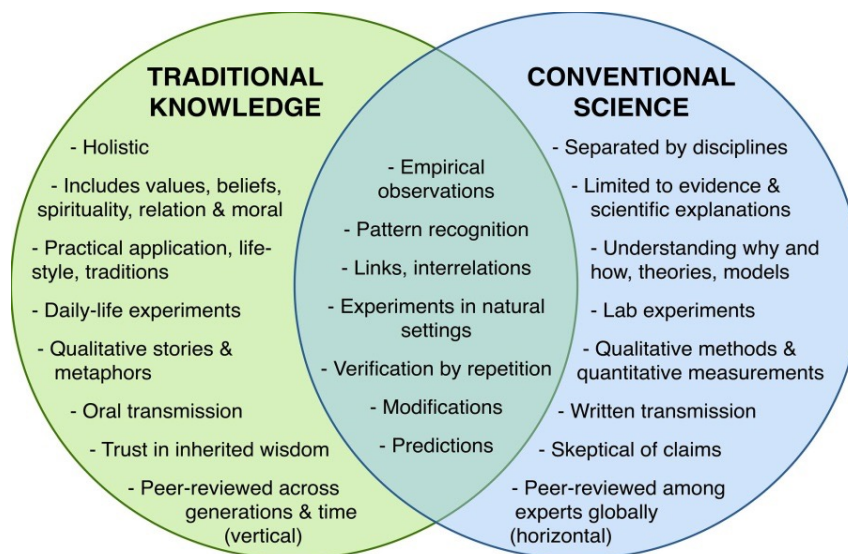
TRADITIONAL KNOWLEDGE

- Holistic

- Includes values, beliefs, spirituality, relation & moral

- Practical application, life-style, traditions

- Daily-life experiments

- Qualitative stories & metaphors

- Oral transmission

- Trust in inherited wisdom

- Peer-reviewed across generations & time (vertical)

- Empirical observations

- Pattern recognition

- Links, interrelations

- Experiments in natural settings

- Verification by repetition

- Modifications

- Predictions

CONVENTIONAL SCIENCE

- Separated by disciplines

- Limited to evidence & scientific explanations

- Understanding why and how, theories, models

- Lab experiments

- Qualitative methods & quantitative measurements

- Written transmission

- Skeptical of claims

- Peer-reviewed among experts globally (horizontal)